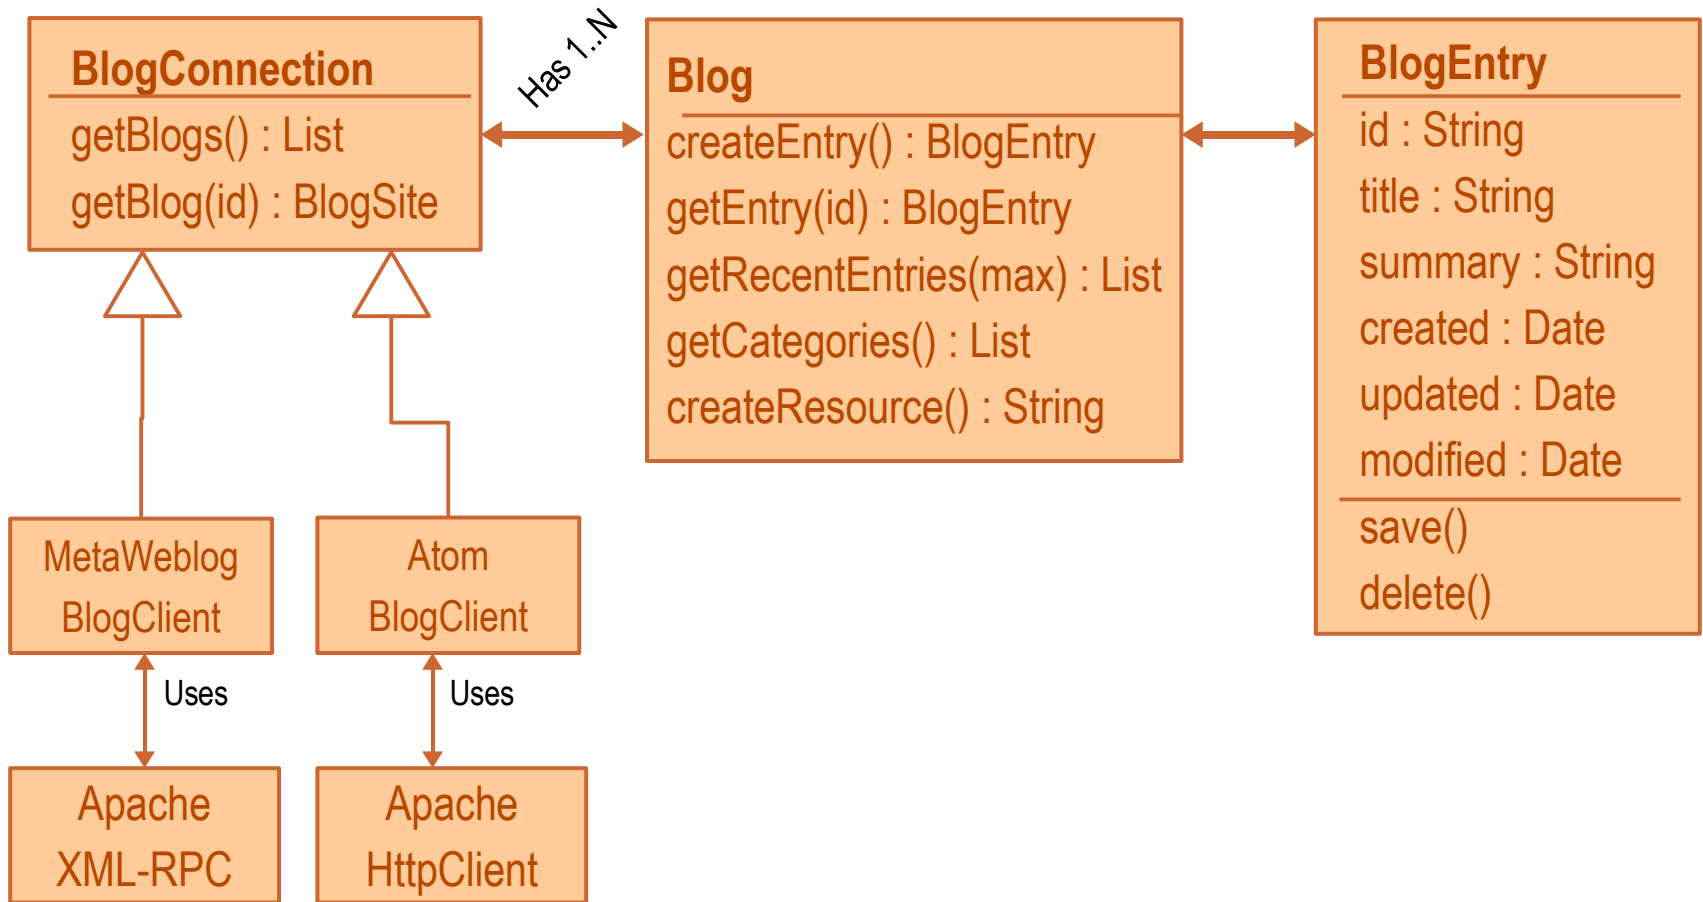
BlogConnection

getBlogs() : List

getBlog(id) : BlogSite

Has 1..N

Blog

createEntry() : BlogEntry

getEntry(id) : BlogEntry

getRecentEntries(max) : List

getCategories() : List

createResource() : String

BlogEntry

id : String

title : String

summary : String

created : Date

updated : Date

modified : Date

save()

delete()

MetaWeblog BlogClient

Atom BlogClient

Uses

Uses

Apache XML-RPC

Apache HttpClient